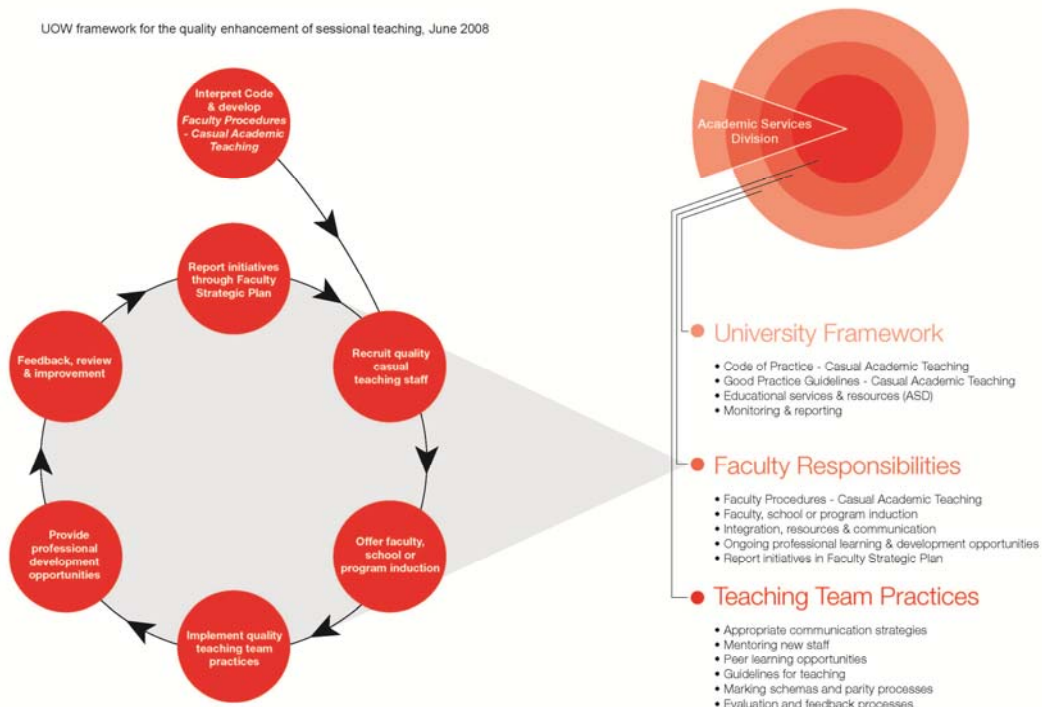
UOW framework for the quality enhancement of sessional teaching, June 2008

Interpret Code & develop *Faculty Procedures - Casual Academic Teaching*

Report initiatives through Faculty Strategic Plan

Recruit quality casual teaching staff

Feedback, review & improvement

Offer faculty, school or program induction

Provide professional development opportunities

Implement quality teaching team practices

Academic Services Division

University Framework

- Code of Practice - Casual Academic Teaching
- Good Practice Guidelines - Casual Academic Teaching
- Educational services & resources (ASD)
- Monitoring & reporting

Faculty Responsibilities

- Faculty Procedures - Casual Academic Teaching
- Faculty, school or program induction
- Integration, resources & communication
- Ongoing professional learning & development opportunities
- Report initiatives in Faculty Strategic Plan

Teaching Team Practices

- Appropriate communication strategies
- Mentoring new staff
- Peer learning opportunities
- Guidelines for teaching
- Marking schemas and parity processes
- Evaluation and feedback processes